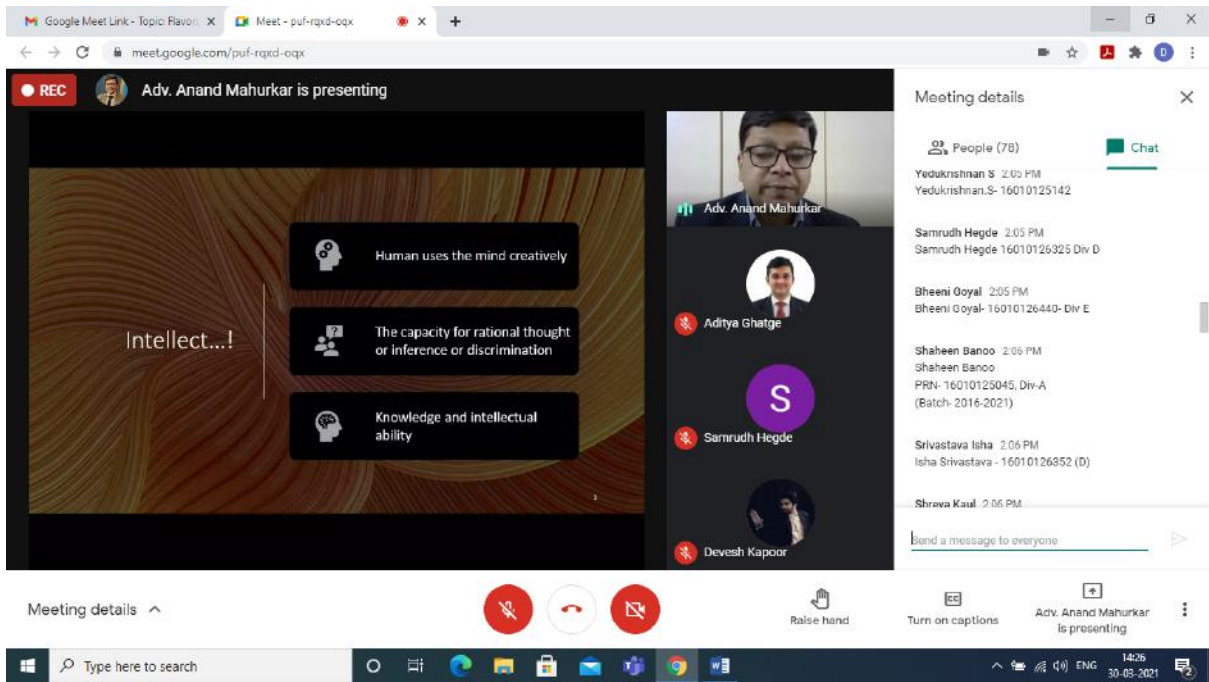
Google Meet Link - Topic: Flavo ×
Meet - puf-rqxd-oqx ×
+
meet.google.com/puf-rqxd-oqx

REC
Adv. Anand Mahurkar is presenting

Intellect...!

Human uses the mind creatively

The capacity for rational thought or inference or discrimination

Knowledge and intellectual ability

Adv. Anand Mahurkar
Aditya Ghatge
S
Samrudh Hegde
Devesh Kapoor

Meeting details
People (78)
Chat

Yedukrishnan S 2:05 PM
Yedukrishnan.S- 16010125142

Samrudh Hegde 2:05 PM
Samrudh Hegde 16010126325 Div D

Bheeni Goyal 2:05 PM
Bheeni Goyal- 16010126440- Div E

Shaheen Banoo 2:06 PM
Shaheen Banoo
PRN- 16010125045, Div-A
(Batch- 2016-2021)

Srivastava Isha 2:06 PM
Isha Srivastava - 16010126352 (D)

Shreya Kaul 2:06 PM

Send a message to everyone

Meeting details
Raise hand
Turn on captions
Adv. Anand Mahurkar is presenting

Type here to search
ENG 14:26 30-03-2021